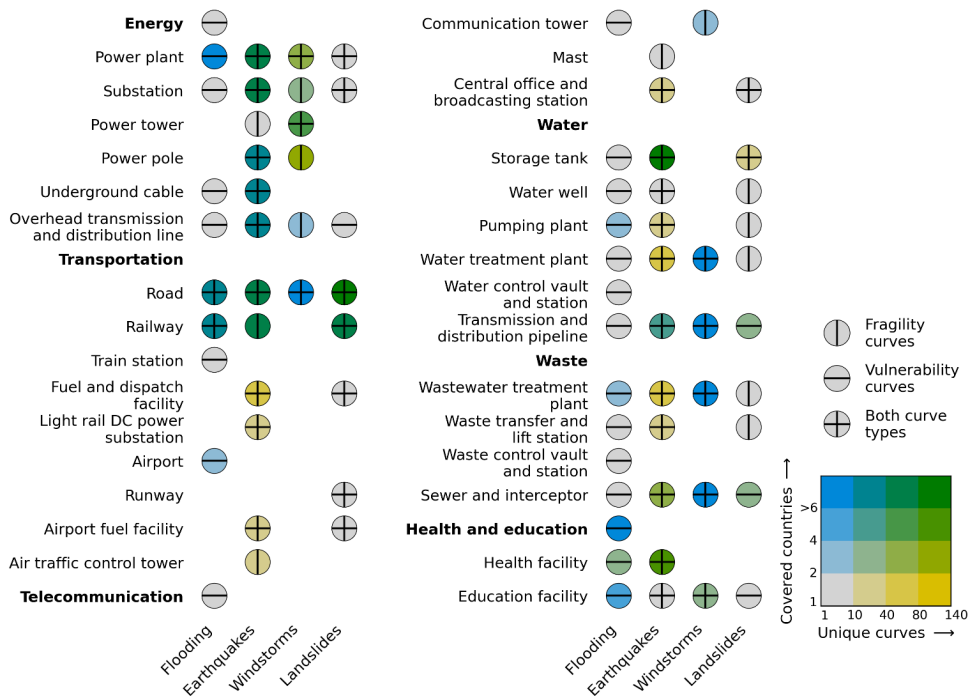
Energy
Power plant
Substation
Power tower
Power pole
Underground cable
Overhead transmission and distribution line
Transportation
Road
Railway
Train station
Fuel and dispatch facility
Light rail DC power substation
Airport
Runway
Airport fuel facility
Air traffic control tower
Telecommunication

Flooding
Earthquakes
Windstorms
Landslides

Communication tower
Mast
Central office and broadcasting station
Water
Storage tank
Water well
Pumping plant
Water treatment plant
Water control vault and station
Transmission and distribution pipeline
Waste
Wastewater treatment plant
Waste transfer and lift station
Waste control vault and station
Sewer and interceptor
Health and education
Health facility
Education facility

Flooding
Earthquakes
Windstorms
Landslides

Fragility curves
Vulnerability curves
Both curve types

Covered countries ⟶
>6
4
2
1
1 10 40 80 140
Unique curves ⟶